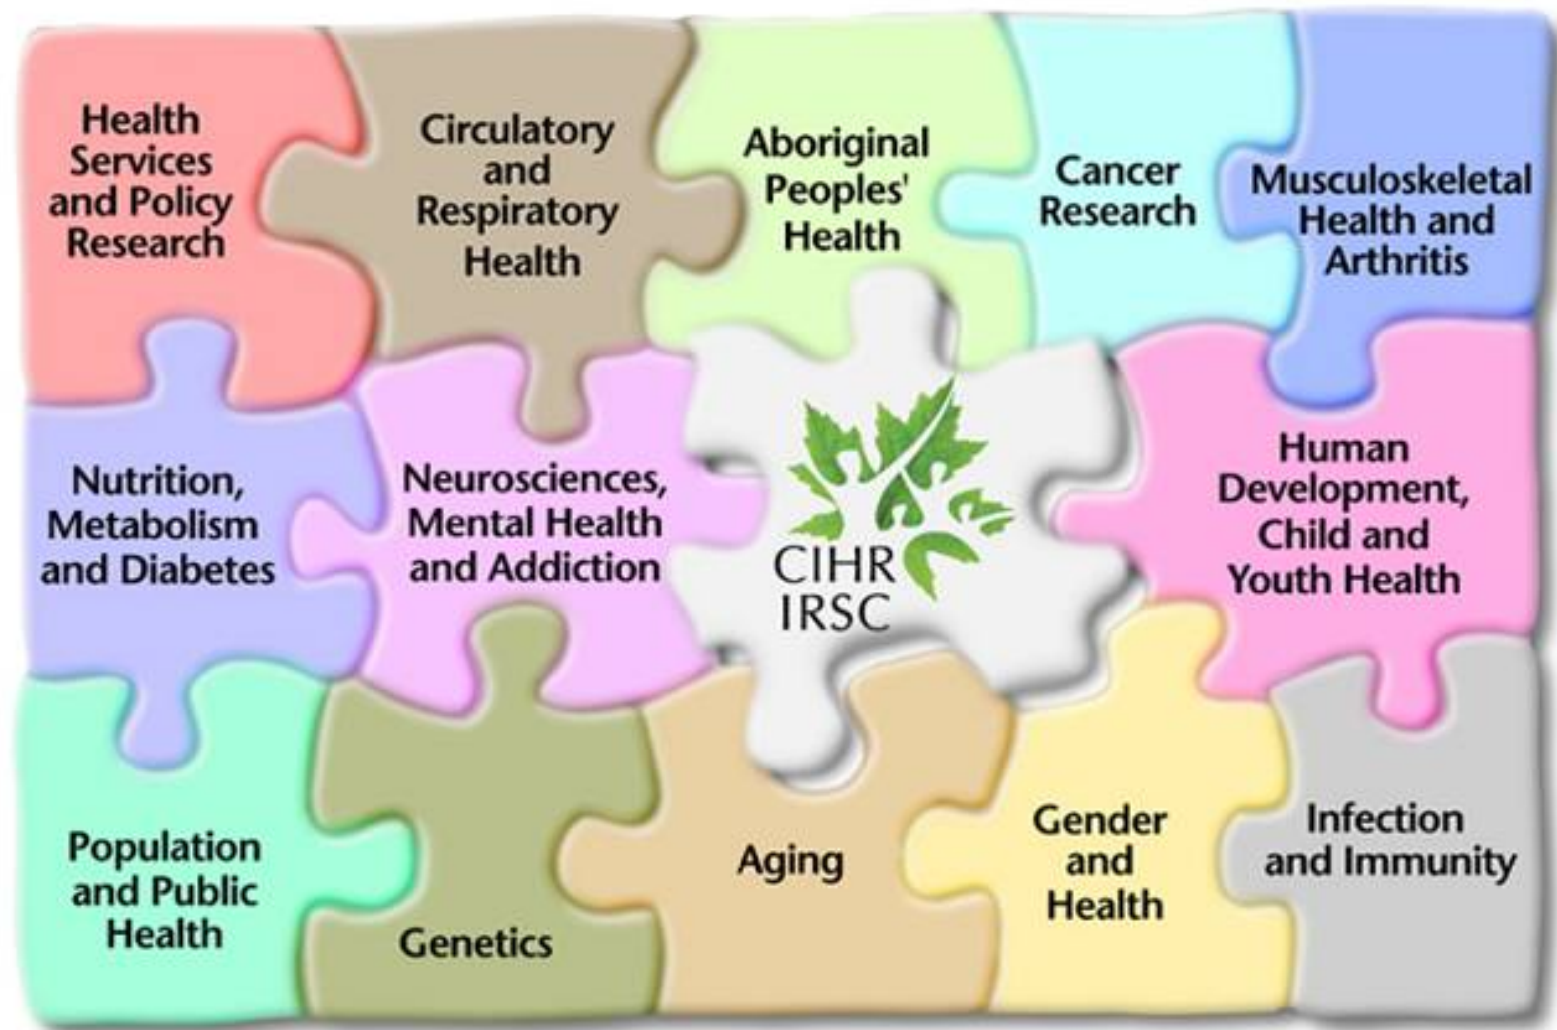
Health Services and Policy Research

Circulatory and Respiratory Health

Aboriginal Peoples' Health

Cancer Research

Musculoskeletal Health and Arthritis

Nutrition, Metabolism and Diabetes

Neurosciences, Mental Health and Addiction

CIHR IRSC

Human Development, Child and Youth Health

Population and Public Health

Genetics

Aging

Gender and Health

Infection and Immunity